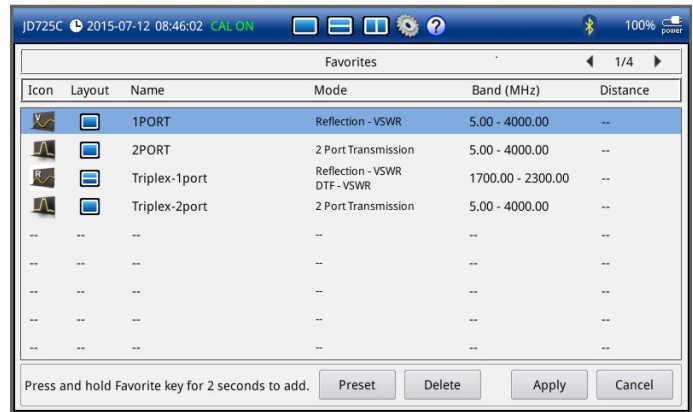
JD725C 2015-07-12 08:46:02 CAL ON 100% power

Favorites 1/4

| Icon | Layout | Name | Mode | Band (MHz) | Distance |
|---|---|---|---|---|---|
| | | 1PORT | Reflection - VSWR | 5.00 - 4000.00 | -- |
| | | 2PORT | 2 Port Transmission | 5.00 - 4000.00 | -- |
| | | Triplex-1port | Reflection - VSWR DTF - VSWR | 1700.00 - 2300.00 | -- |
| | | Triplex-2port | 2 Port Transmission | 5.00 - 4000.00 | -- |
| -- | -- | -- | -- | -- | -- |
| -- | -- | -- | -- | -- | -- |
| -- | -- | -- | -- | -- | -- |
| -- | -- | -- | -- | -- | -- |
| -- | -- | -- | -- | -- | -- |

Press and hold Favorite key for 2 seconds to add. Preset Delete Apply Cancel